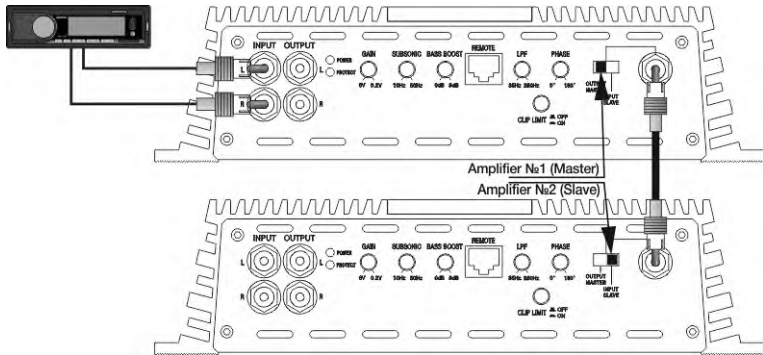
INPUT OUTPUT
L
R
POWER
PROTECT
GAIN
6V 0.2V
SUBSONIC
10Hz 50Hz
BASS BOOST
0dB 9dB
REMOTE
LPF
50Hz 250Hz
PHASE
0° 180°
OUTPUT MASTER
INPUT SLAVE
CLIP LIMIT OFF ON

Amplifier №1 (Master)
Amplifier №2 (Slave)

INPUT OUTPUT
L
R
POWER
PROTECT
GAIN
6V 0.2V
SUBSONIC
10Hz 50Hz
BASS BOOST
0dB 9dB
REMOTE
LPF
50Hz 250Hz
PHASE
0° 180°
OUTPUT MASTER
INPUT SLAVE
CLIP LIMIT OFF ON